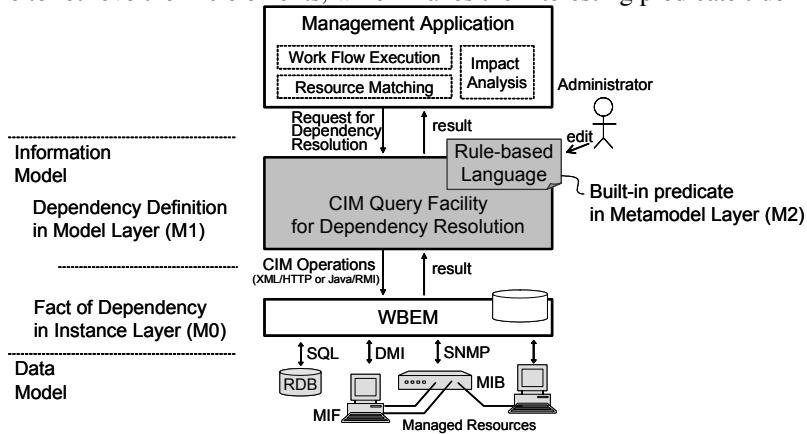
Management Application

Work Flow Execution

Impact Analysis

Resource Matching

Administrator

Request for Dependency Resolution

result

edit

Information Model

Rule-based Language

Built-in predicate in Metamodel Layer (M2)

Dependency Definition in Model Layer (M1)

CIM Query Facility for Dependency Resolution

CIM Operations (XML/HTTP or Java/RMI)

result

Fact of Dependency in Instance Layer (M0)

WBEM

SQL

DMI

SNMP

Data Model

RDB

MIB

MIF

Managed Resources